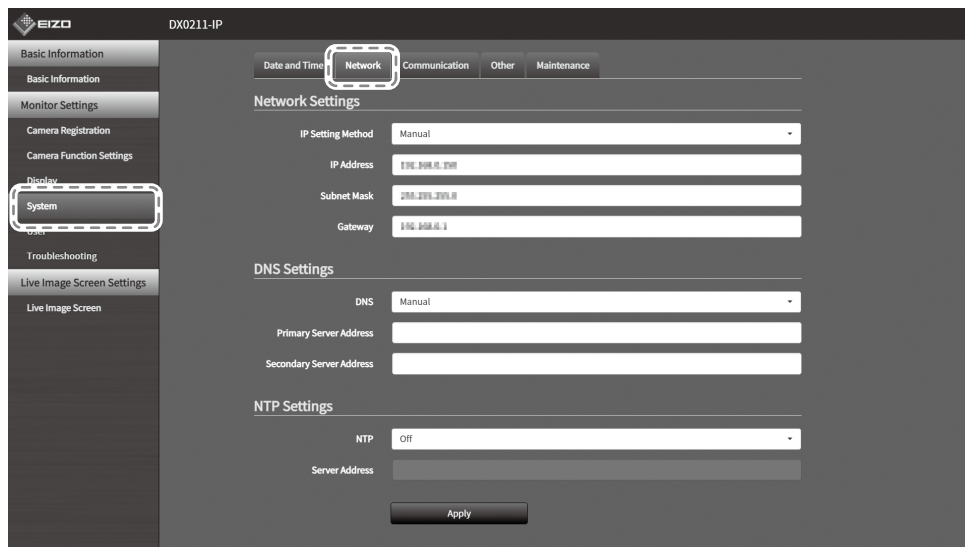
EIZO DX0211-IP

Basic Information
Basic Information
Monitor Settings
Camera Registration
Camera Function Settings
Display
System
User
Troubleshooting
Live Image Screen Settings
Live Image Screen

Date and Time Network Communication Other Maintenance

Network Settings
IP Setting Method Manual
IP Address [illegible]
Subnet Mask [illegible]
Gateway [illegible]

DNS Settings
DNS Manual
Primary Server Address
Secondary Server Address

NTP Settings
NTP Off
Server Address

Apply